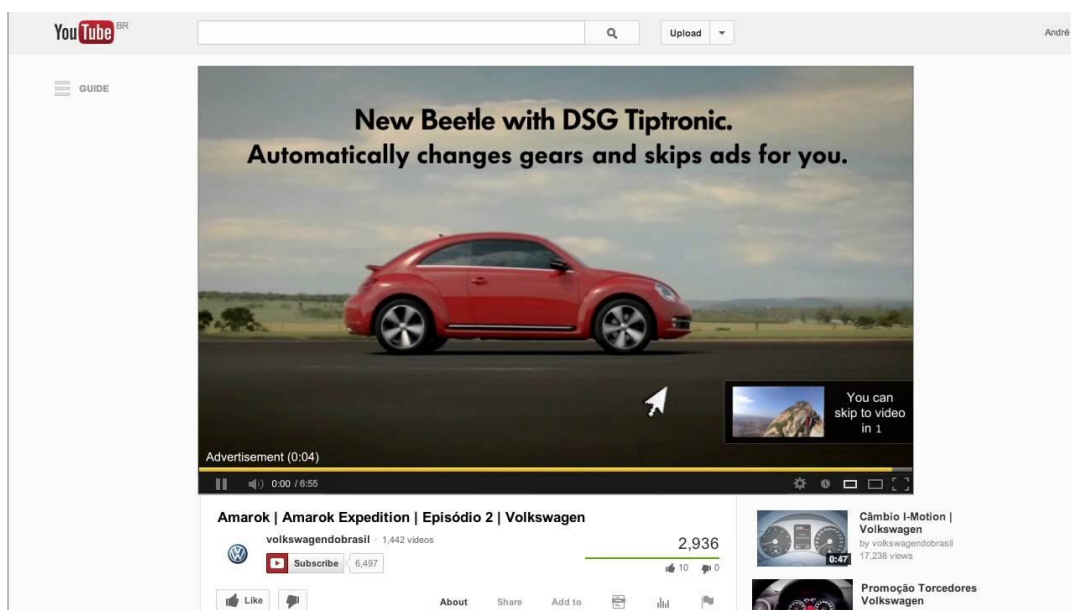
You Tube BR

Upload

André

GUIDE

New Beetle with DSG Tiptronic.
Automatically changes gears and skips ads for you.

You can skip to video in 1

Advertisement (0:04)

0:00 / 6:55

Amarok | Amarok Expedition | Episódio 2 | Volkswagen

volkswagendobrasil · 1,442 videos

Subscribe 6,497

2,936

10 0

Like

About Share Add to

Câmbio I-Motion | Volkswagen
by volkswagendobrasil
17,238 views
0:47

Promoção Torcedores Volkswagen